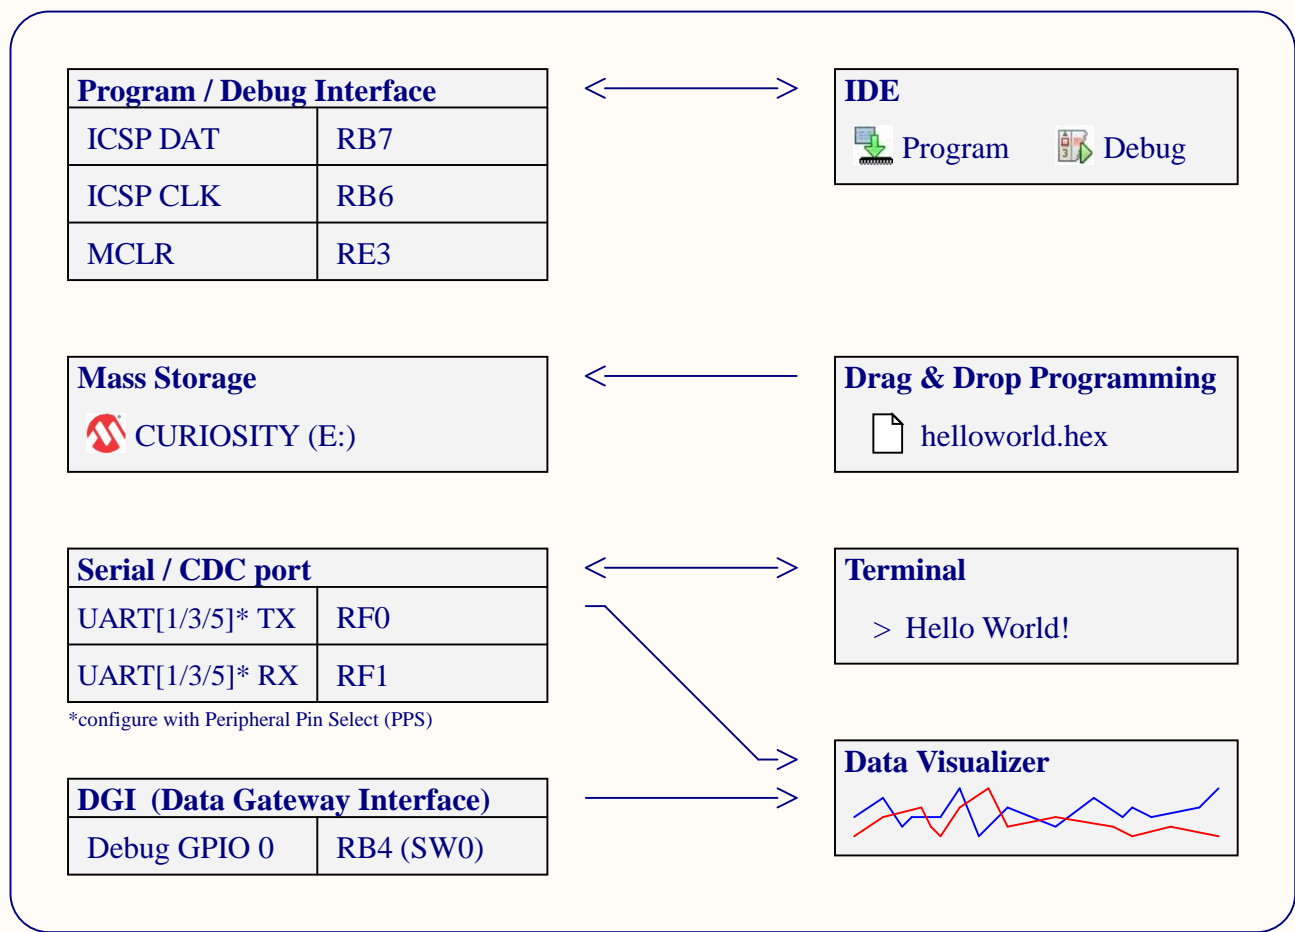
| Program / Debug Interface | |
|---|---|
| ICSP DAT | RB7 |
| ICSP CLK | RB6 |
| MCLR | RE3 |

IDE
Program Debug

Mass Storage
CURIOSITY (E:)

Drag & Drop Programming
helloworld.hex

| Serial / CDC port | |
|---|---|
| UART[1/3/5]* TX | RF0 |
| UART[1/3/5]* RX | RF1 |

*configure with Peripheral Pin Select (PPS)

Terminal
> Hello World!

| DGI (Data Gateway Interface) | |
|---|---|
| Debug GPIO 0 | RB4 (SW0) |

Data Visualizer